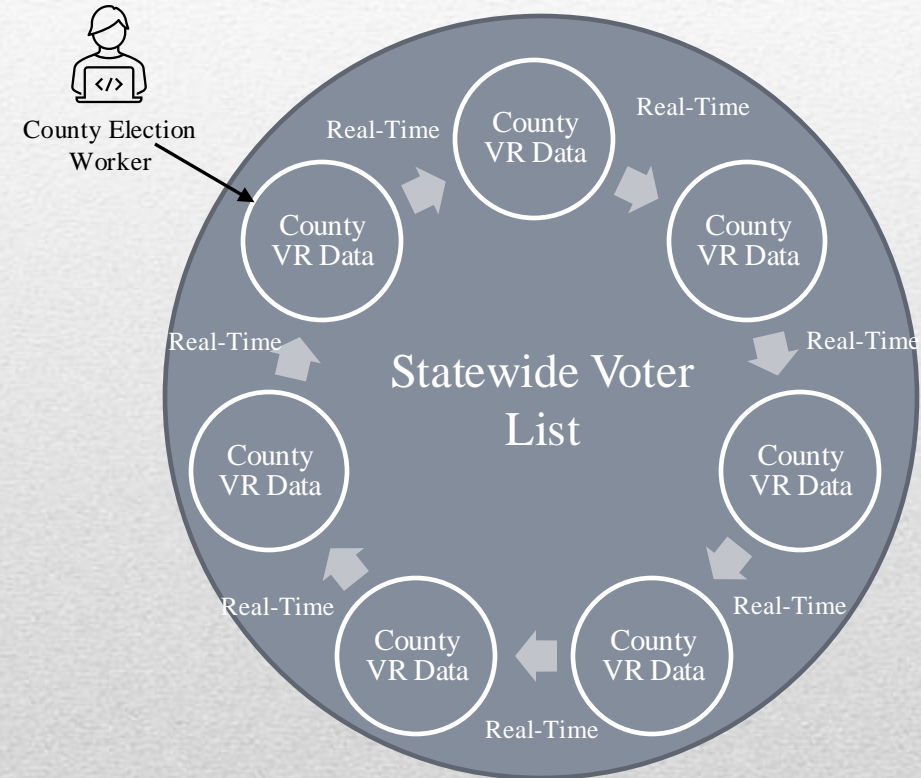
</>

County Election Worker

Real-Time

County VR Data

Real-Time

County VR Data

County VR Data

Real-Time

Statewide Voter List

Real-Time

County VR Data

County VR Data

Real-Time

Real-Time

County VR Data

County VR Data

Real-Time